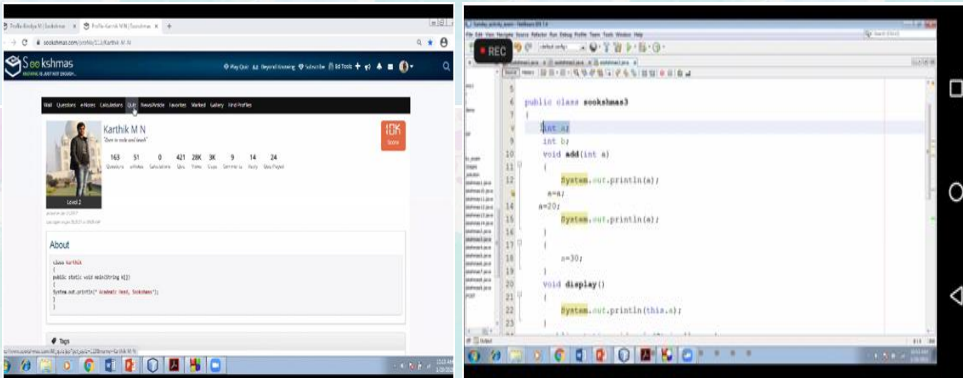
Profile Karthik M N | Sookshmas

sookshmas.com/profile/

Seekshmas

Play Quiz Beyond Knowing Subscribe Ed Tools

Wall Questions eNotes Calculators Quiz NewsArticle Favorites Marked Gallery Find Profiles

Karthik M N

"Born to code and teach"

| 163 | 51 | 0 | 421 | 28K | 3K | 9 | 14 | 24 |
|---|---|---|---|---|---|---|---|---|
| Questions | eNotes | Calculators | Quiz | Points | Coins | Seminar | Study | Quiz Played |

10K

Level 2

About

class Karthik
{
public static void main(String a[])
{
System.out.println(" Academic Head, Sookshmas");
}
}

Tags

REC

public class sookshmas3
{
int a;
int b;
void add(int a)
{
System.out.println(a);
a=a;
a=20;
System.out.println(a);
}
a=30;
}
void display()
{
System.out.println(this.a);
}